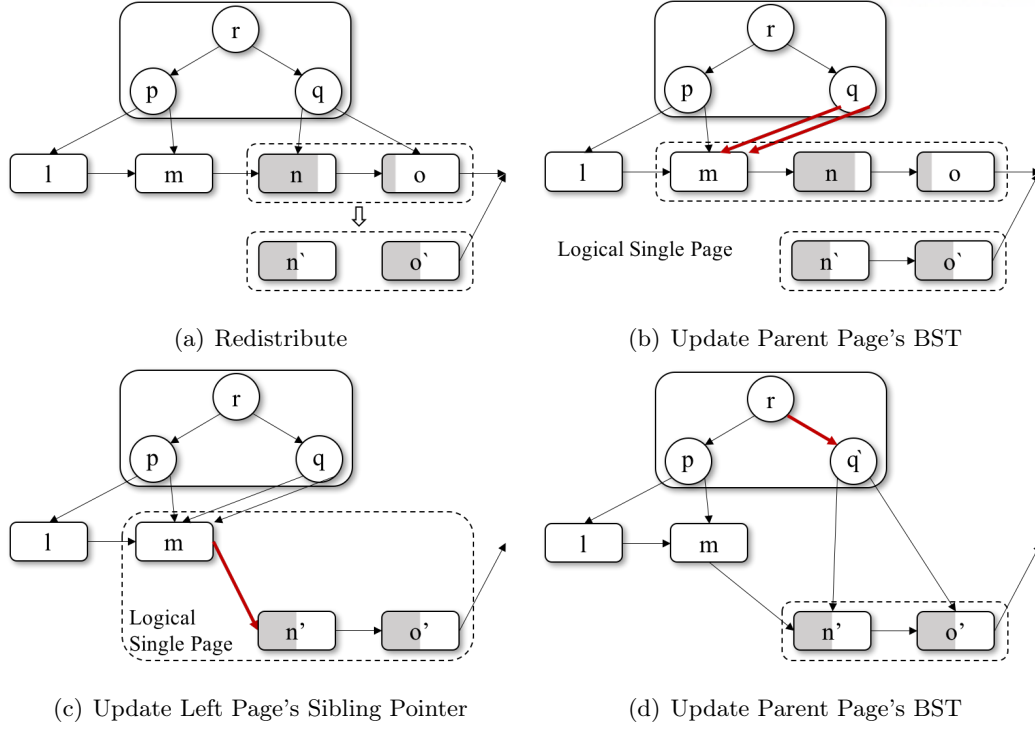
r
p
q
l
m
n
o
n`
o`

(a) Redistribute

r
p
q
l
m
n
o
Logical Single Page
n`
o`

(b) Update Parent Page's BST

r
p
q
l
m
Logical Single Page
n'
o'

(c) Update Left Page's Sibling Pointer

r
p
q`
l
m
n'
o'

(d) Update Parent Page's BST